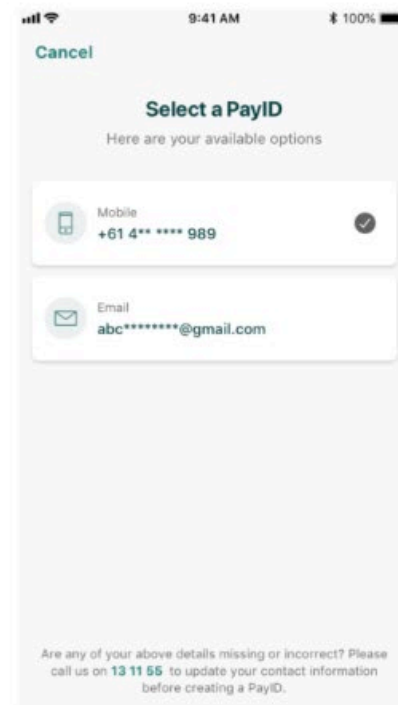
9:41 AM
100%

Cancel

Select a PayID
Here are your available options

Mobile
+61 4** **** 989

Email
abc********@gmail.com

Are any of your above details missing or incorrect? Please call us on 13 11 55 to update your contact information before creating a PayID.